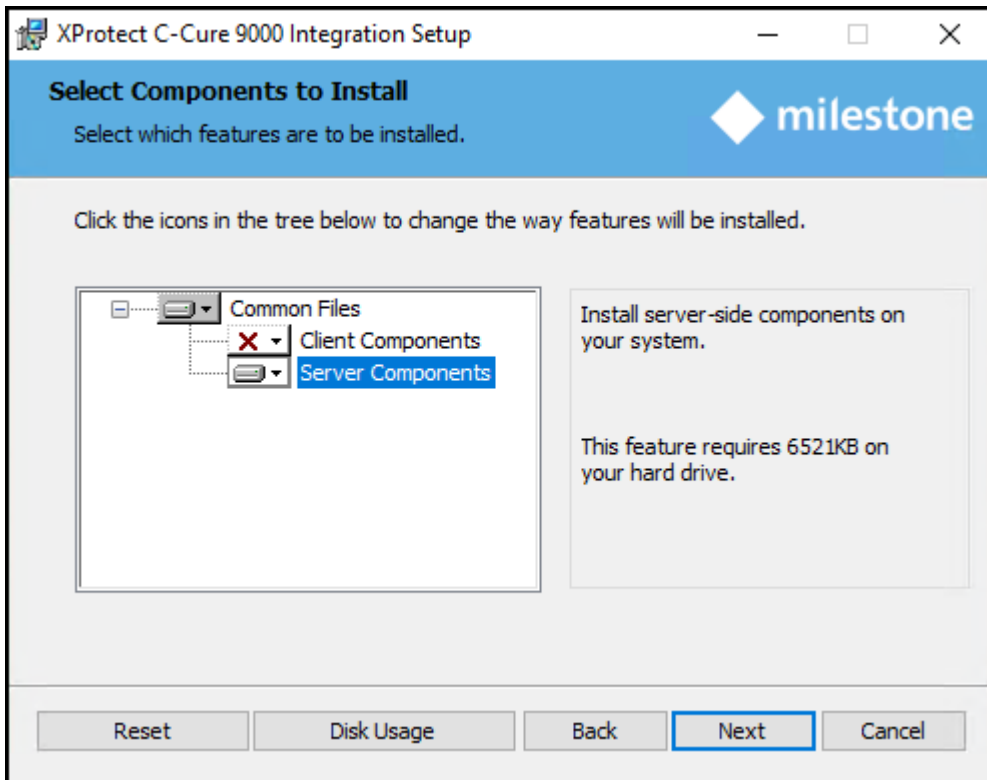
XProtect C-Cure 9000 Integration Setup

Select Components to Install
Select which features are to be installed.

milestone

Click the icons in the tree below to change the way features will be installed.

Common Files
Client Components
Server Components

Install server-side components on your system.

This feature requires 6521KB on your hard drive.

Reset
Disk Usage
Back
Next
Cancel